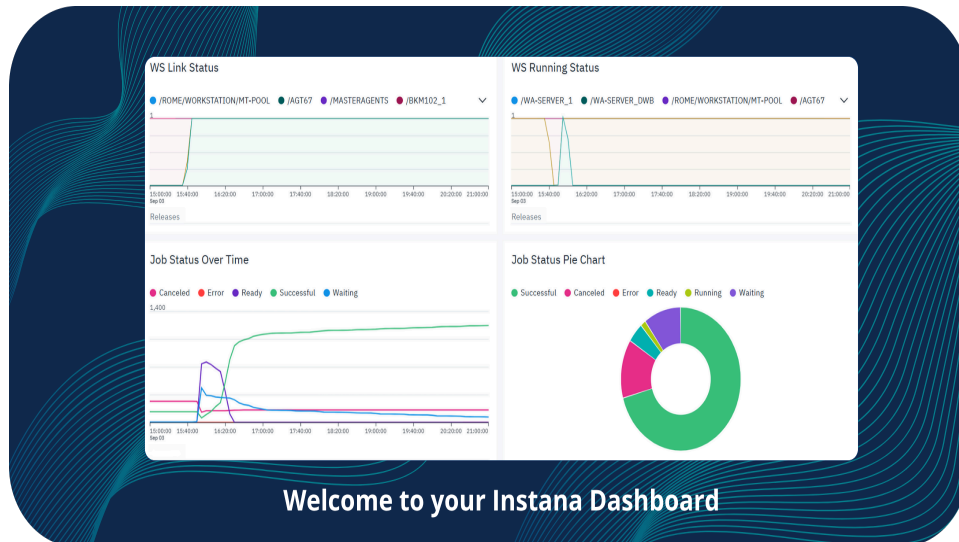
WS Link Status

/ROME/WORKSTATION/MT-POOL  /AGT67  /MASTERAGENTS  /BKM102_1

1

15:00:00 Sep 03  15:40:00  16:20:00  17:00:00  17:40:00  18:20:00  19:00:00  19:40:00  20:20:00  21:00:00

Releases

WS Running Status

/WA-SERVER_1  /WA-SERVER_DWB  /ROME/WORKSTATION/MT-POOL  /AGT67

1

15:00:00 Sep 03  15:40:00  16:20:00  17:00:00  17:40:00  18:20:00  19:00:00  19:40:00  20:20:00  21:00:00

Releases

Job Status Over Time

Canceled  Error  Ready  Successful  Waiting

1,400

15:00:00 Sep 03  15:40:00  16:20:00  17:00:00  17:40:00  18:20:00  19:00:00  19:40:00  20:20:00  21:00:00

Job Status Pie Chart

Successful  Canceled  Error  Ready  Running  Waiting

Welcome to your Instana Dashboard